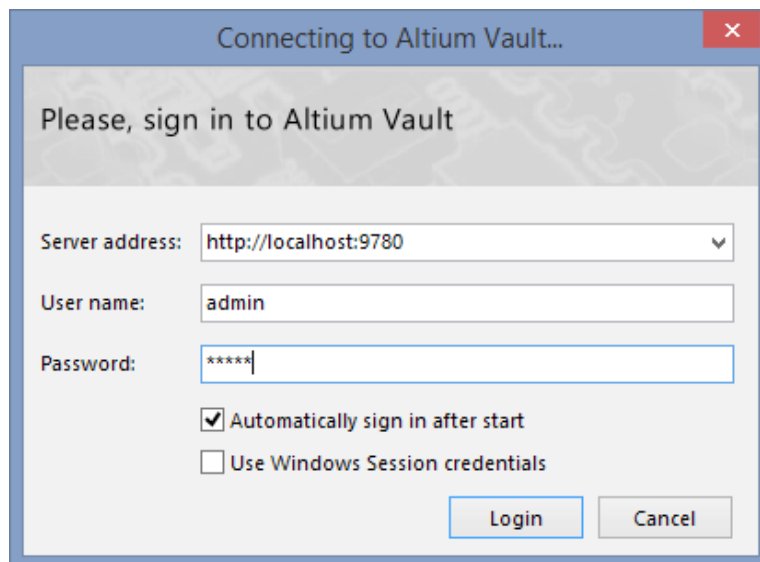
Connecting to Altium Vault...

Please, sign in to Altium Vault

Server address: http://localhost:9780

User name: admin

Password: *****

Automatically sign in after start

Use Windows Session credentials

Login

Cancel